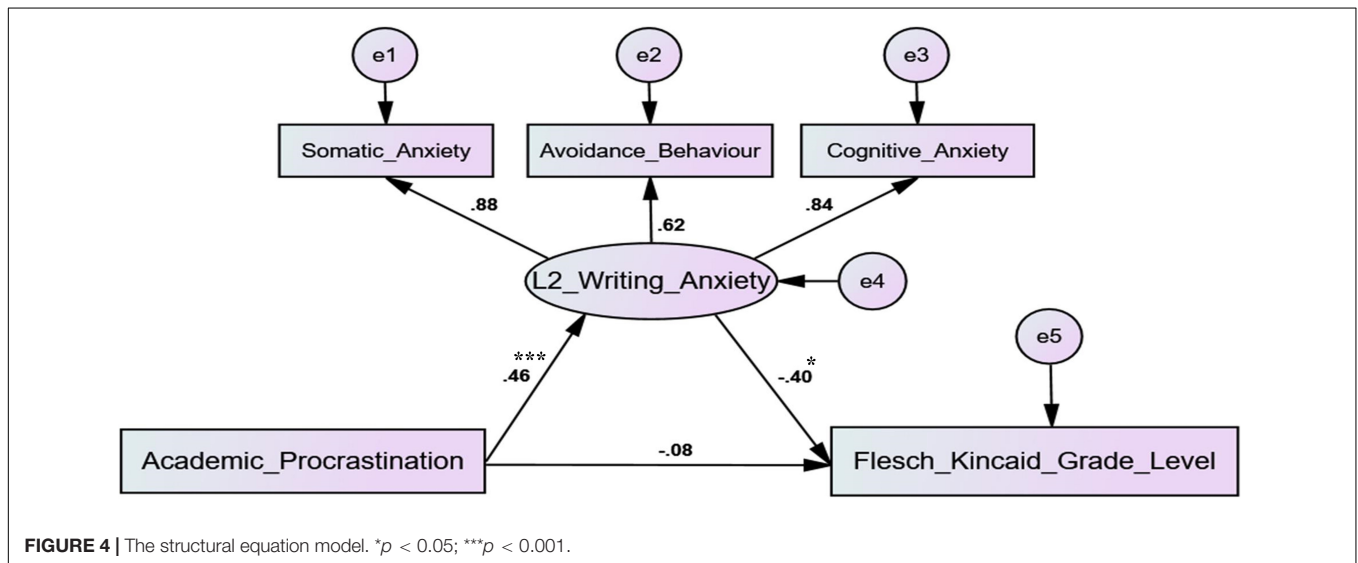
e1

e2

e3

Somatic_Anxiety

Avoidance_Behaviour

Cognitive_Anxiety

.88

.62

.84

L2_Writing_Anxiety

e4

e5

***
.46

$-.40^{*}$

Academic_Procrastination

-.08

Flesch_Kincaid_Grade_Level

**FIGURE 4 |** The structural equation model. $^{*}p < 0.05$; $^{***}p < 0.001$.